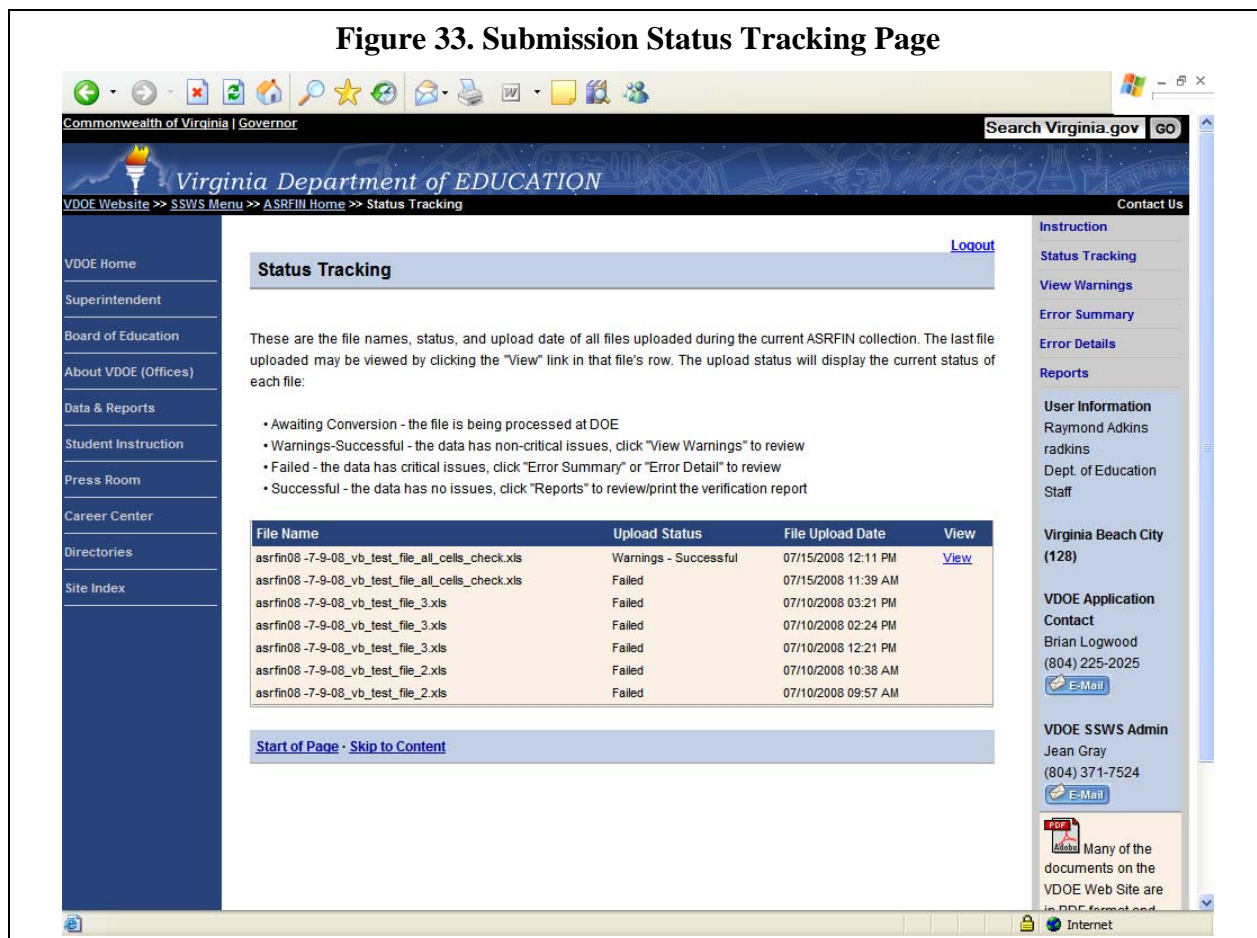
Figure 33. Submission Status Tracking Page

Commonwealth of Virginia | Governor

Search Virginia.gov GO

Virginia Department of EDUCATION

VDOE Website >> SSWS Menu >> ASRFIN Home >> Status Tracking

Contact Us

VDOE Home
Superintendent
Board of Education
About VDOE (Offices)
Data & Reports
Student Instruction
Press Room
Career Center
Directories
Site Index

Logout

Status Tracking

These are the file names, status, and upload date of all files uploaded during the current ASRFIN collection. The last file uploaded may be viewed by clicking the "View" link in that file's row. The upload status will display the current status of each file:

• Awaiting Conversion - the file is being processed at DOE
• Warnings-Successful - the data has non-critical issues, click "View Warnings" to review
• Failed - the data has critical issues, click "Error Summary" or "Error Detail" to review
• Successful - the data has no issues, click "Reports" to review/print the verification report

| File Name | Upload Status | File Upload Date | View |
|---|---|---|---|
| asrfin08 -7-9-08_vb_test_file_all_cells_check.xls | Warnings - Successful | 07/15/2008 12:11 PM | View |
| asrfin08 -7-9-08_vb_test_file_all_cells_check.xls | Failed | 07/15/2008 11:39 AM | |
| asrfin08 -7-9-08_vb_test_file_3.xls | Failed | 07/10/2008 03:21 PM | |
| asrfin08 -7-9-08_vb_test_file_3.xls | Failed | 07/10/2008 02:24 PM | |
| asrfin08 -7-9-08_vb_test_file_3.xls | Failed | 07/10/2008 12:21 PM | |
| asrfin08 -7-9-08_vb_test_file_2.xls | Failed | 07/10/2008 10:38 AM | |
| asrfin08 -7-9-08_vb_test_file_2.xls | Failed | 07/10/2008 09:57 AM | |

Start of Page · Skip to Content

Instruction
Status Tracking
View Warnings
Error Summary
Error Details
Reports

User Information
Raymond Adkins
radkins
Dept. of Education
Staff

Virginia Beach City
(128)

VDOE Application Contact
Brian Logwood
(804) 225-2025
E-Mail

VDOE SSWS Admin
Jean Gray
(804) 371-7524
E-Mail

PDF Adobe Many of the documents on the VDOE Web Site are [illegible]

Internet